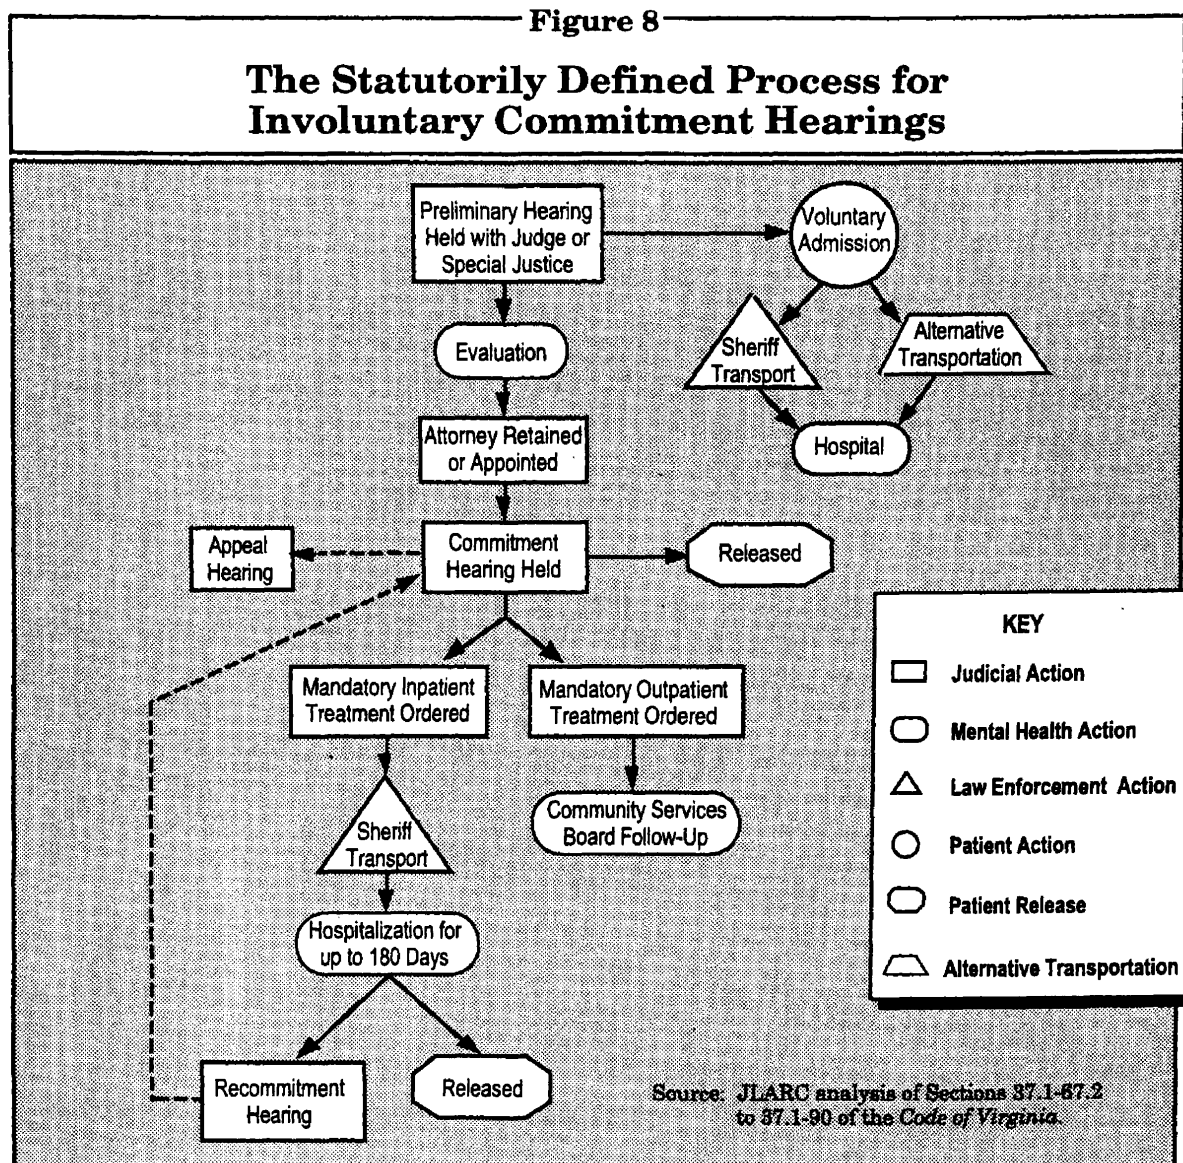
Figure 8

The Statutorily Defined Process for Involuntary Commitment Hearings

Preliminary Hearing Held with Judge or Special Justice

Voluntary Admission

Sheriff Transport

Alternative Transportation

Hospital

Evaluation

Attorney Retained or Appointed

Appeal Hearing

Commitment Hearing Held

Released

Mandatory Inpatient Treatment Ordered

Mandatory Outpatient Treatment Ordered

Community Services Board Follow-Up

Sheriff Transport

Hospitalization for up to 180 Days

Recommitment Hearing

Released

KEY

Judicial Action

Mental Health Action

Law Enforcement Action

Patient Action

Patient Release

Alternative Transportation

Source: JLARC analysis of Sections 37.1-67.2 to 37.1-90 of the *Code of Virginia*.